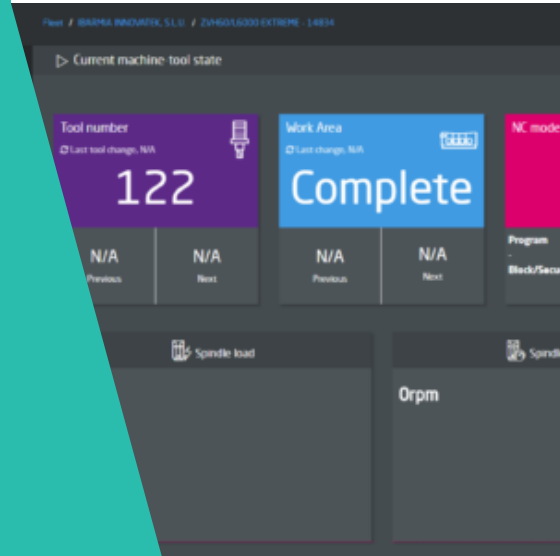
Fleet / IBARMIA INNOVATEK, S.L.U. / ZVH60/L6000 EXTREME - 14834

▷ Current machine-tool state

Tool number
Last tool change: N/A
122
N/A
Previous
N/A
Next

Work Area
Last change: N/A
Complete
N/A
Previous
N/A
Next

NC mode
Program
-
Block/Secu

Spindle load

Spindl
0rpm